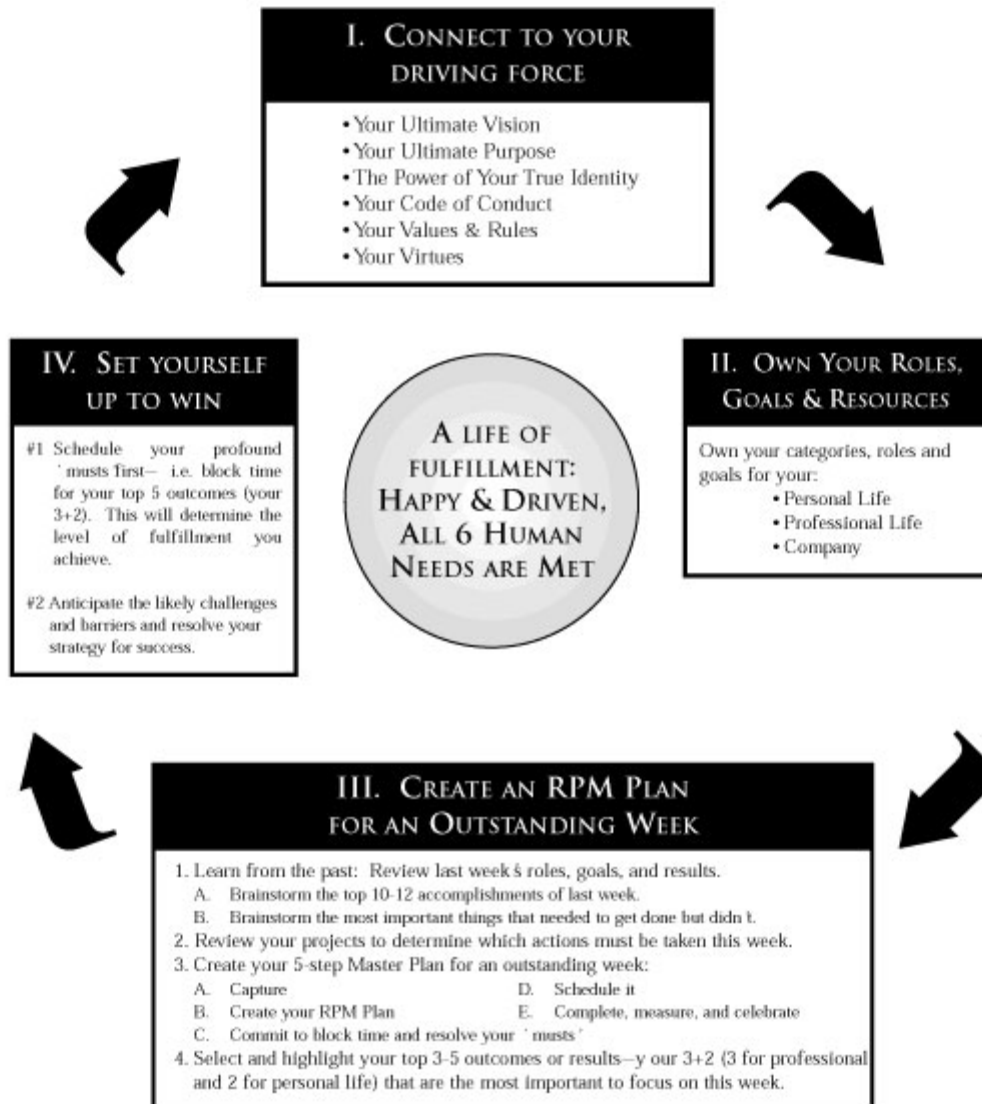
I. CONNECT TO YOUR DRIVING FORCE

• Your Ultimate Vision
• Your Ultimate Purpose
• The Power of Your True Identity
• Your Code of Conduct
• Your Values & Rules
• Your Virtues

IV. SET YOURSELF UP TO WIN

#1 Schedule your profound `musts first— i.e. block time for your top 5 outcomes (your 3+2). This will determine the level of fulfillment you achieve.

#2 Anticipate the likely challenges and barriers and resolve your strategy for success.

A LIFE OF FULFILLMENT: HAPPY & DRIVEN, ALL 6 HUMAN NEEDS ARE MET

II. OWN YOUR ROLES, GOALS & RESOURCES

Own your categories, roles and goals for your:
• Personal Life
• Professional Life
• Company

III. CREATE AN RPM PLAN FOR AN OUTSTANDING WEEK

1. Learn from the past: Review last week s roles, goals, and results.
A. Brainstorm the top 10-12 accomplishments of last week.
B. Brainstorm the most important things that needed to get done but didn t.
2. Review your projects to determine which actions must be taken this week.
3. Create your 5-step Master Plan for an outstanding week:
A. Capture
D. Schedule it
B. Create your RPM Plan
E. Complete, measure, and celebrate
C. Commit to block time and resolve your `musts'
4. Select and highlight your top 3-5 outcomes or results—y our 3+2 (3 for professional and 2 for personal life) that are the most important to focus on this week.